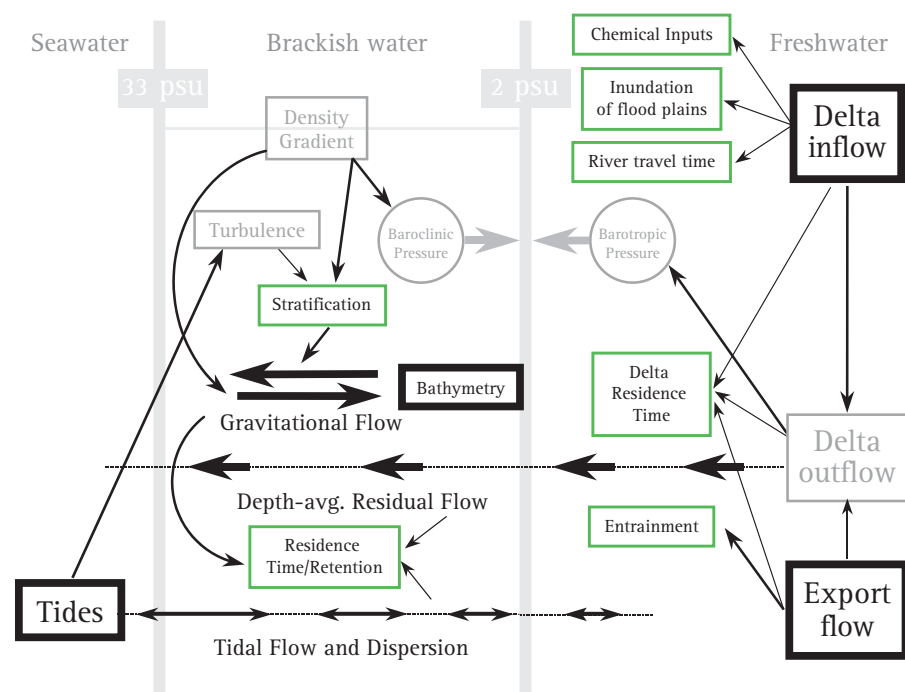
Seawater

Brackish water

Freshwater

33 psu

2 psu

Chemical Inputs

Inundation of flood plains

River travel time

Delta inflow

Density Gradient

Turbulence

Baroclinic Pressure

Barotropic Pressure

Stratification

Bathymetry

Gravitational Flow

Delta Residence Time

Delta outflow

Depth-avg. Residual Flow

Entrainment

Residence Time/Retention

Tides

Export flow

Tidal Flow and Dispersion